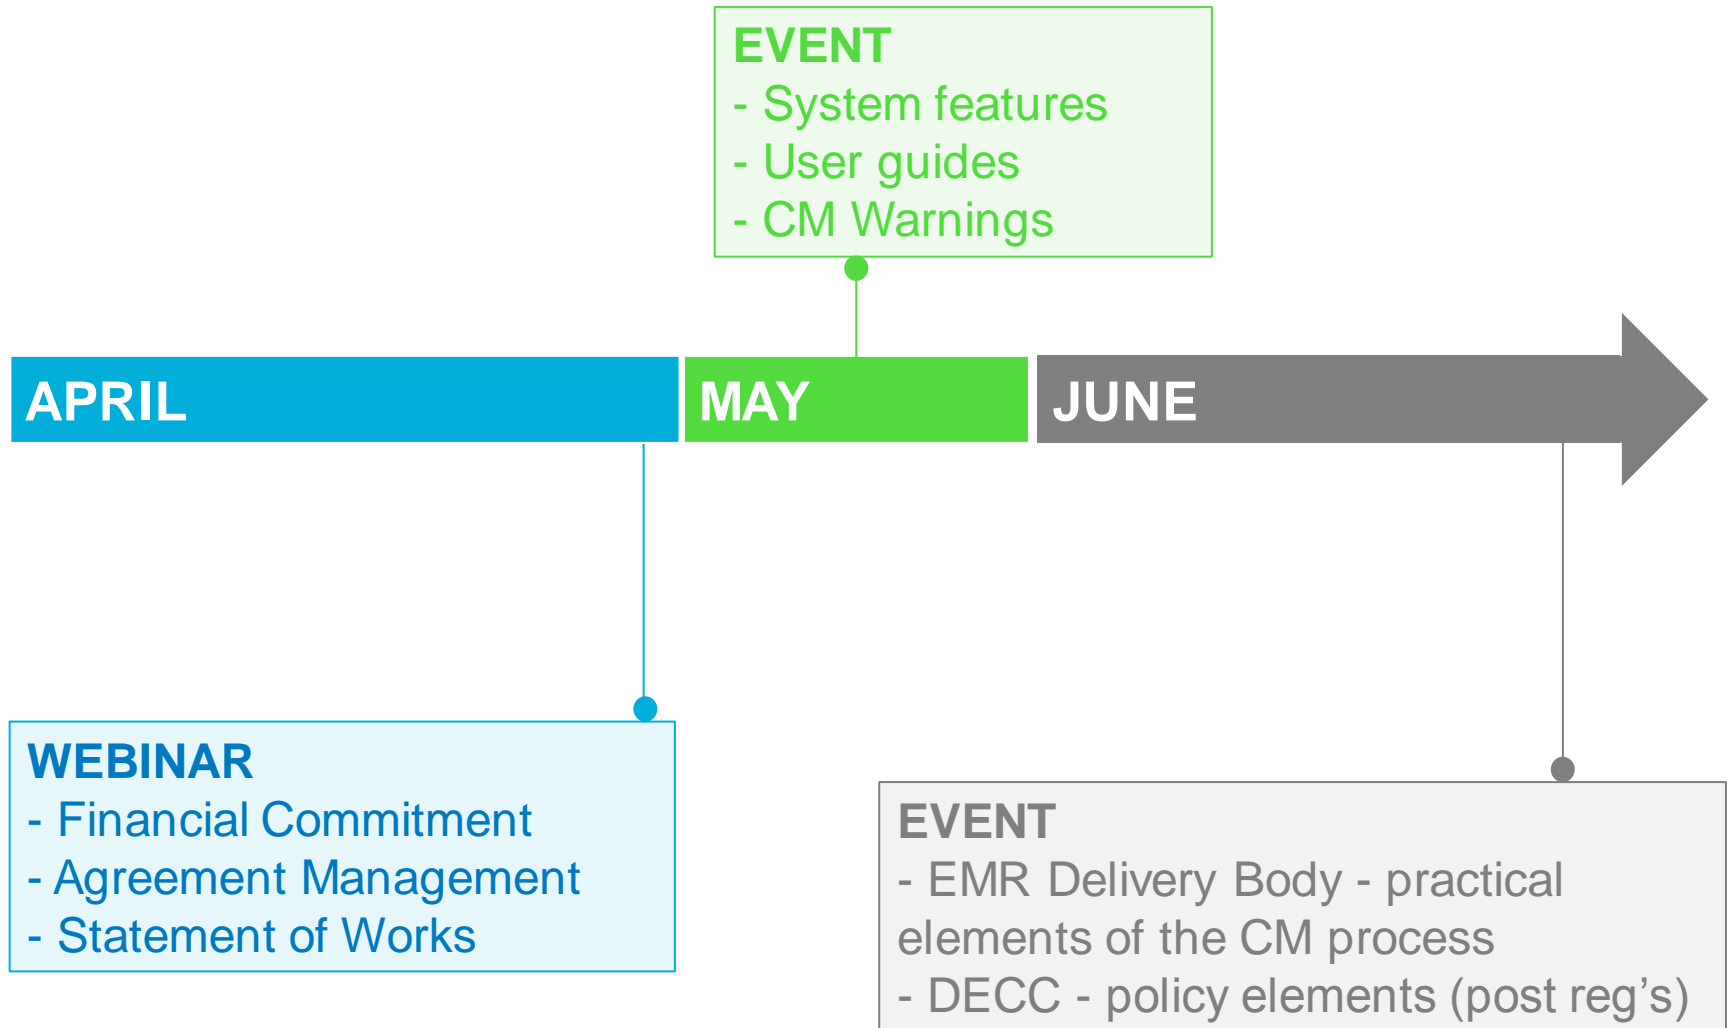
EVENT
- System features
- User guides
- CM Warnings

APRIL

MAY

JUNE

WEBINAR
- Financial Commitment
- Agreement Management
- Statement of Works

EVENT
- EMR Delivery Body - practical elements of the CM process
- DECC - policy elements (post reg’s)